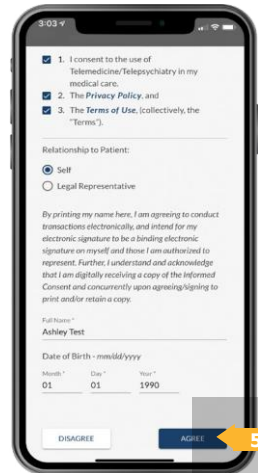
3:03

1. I consent to the use of Telemedicine/Telepsychiatry in my medical care.

2. The **Privacy Policy**, and

3. The ***Terms of Use***, (collectively, the "Terms").

Relationship to Patient:

Self

Legal Representative

*By printing my name here, I am agreeing to conduct transactions electronically, and intend for my electronic signature to be a binding electronic signature on myself and those I am authorized to represent. Further, I understand and acknowledge that I am digitally receiving a copy of the Informed Consent and concurrently upon agreeing/signing to print and/or retain a copy.*

Full Name *
Ashley Test

Date of Birth - *mm/dd/yyyy*

| Month * | Day * | Year * |
|---|---|---|
| 01 | 01 | 1990 |

DISAGREE

AGREE

5